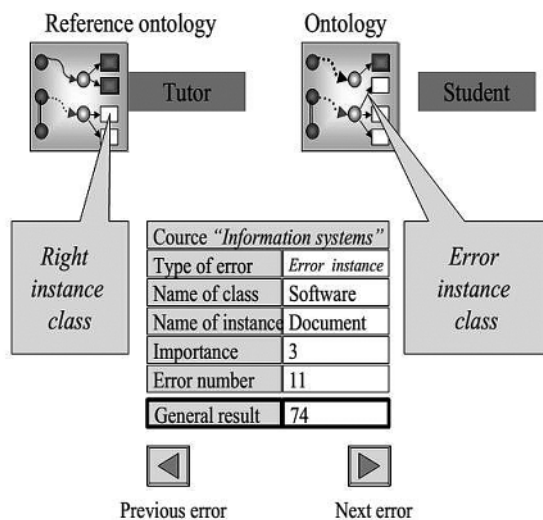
Reference ontology

Tutor

Ontology

Student

*Right instance class*

| Cource *"Information systems"* | |
|---|---|
| Type of error | *Error instance* |
| Name of class | Software |
| Name of instance | Document |
| Importance | 3 |
| Error number | 11 |
| General result | 74 |

*Error instance class*

Previous error

Next error